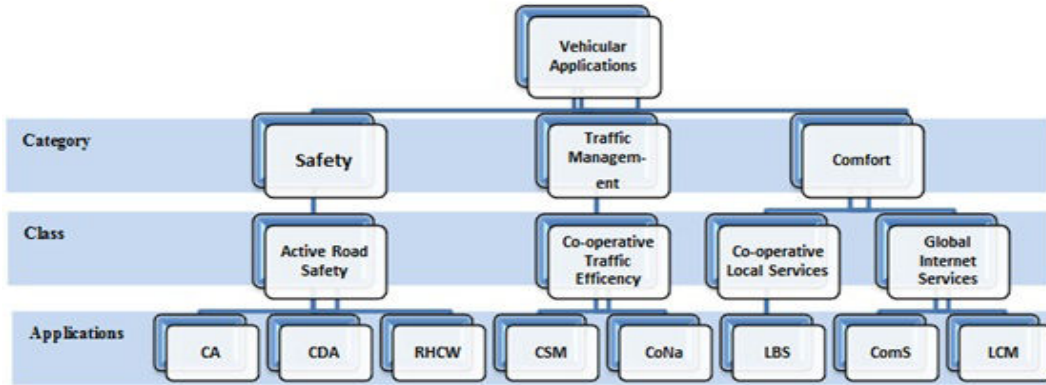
Vehicular Applications

Category

Safety

Traffic Management

Comfort

Class

Active Road Safety

Co-operative Traffic Efficency

Co-operative Local Services

Global Internet Services

Applications

CA

CDA

RHCW

CSM

CoNa

LBS

ComS

LCM